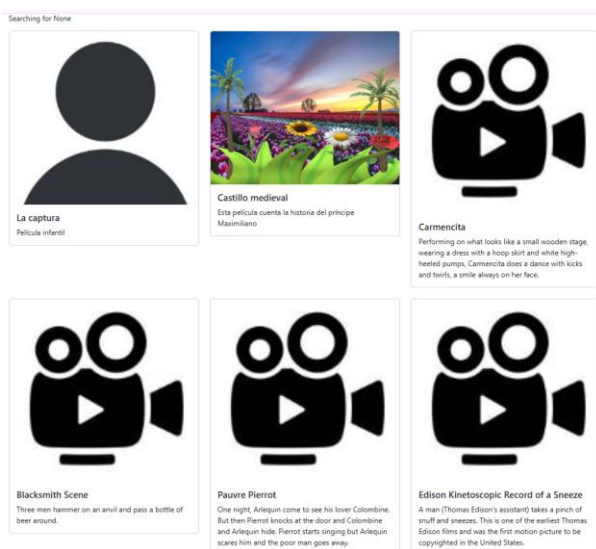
Searching for None

La captura

Película infantil

Castillo medieval

Esta película cuenta la historia del príncipe Maximiliano

Carmencita

Performing on what looks like a small wooden stage, wearing a dress with a hoop skirt and white high-heeled pumps, Carmencita does a dance with kicks and twirls, a smile always on her face.

Blacksmith Scene

Three men hammer on an anvil and pass a bottle of beer around.

Pauvre Pierrot

One night, Arlequin come to see his lover Colombine. But then Pierrot knocks at the door and Colombine and Arlequin hide. Pierrot starts singing but Arlequin scares him and the poor man goes away.

Edison Kinetoscopic Record of a Sneeze

A man (Thomas Edison's assistant) takes a pinch of snuff and sneezes. This is one of the earliest Thomas Edison films and was the first motion picture to be copyrighted in the United States.